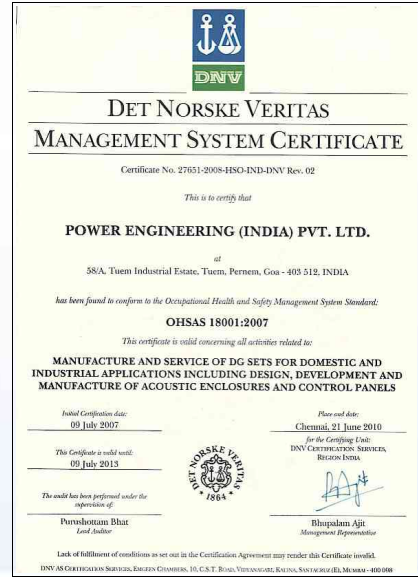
DNV

DET NORSKE VERITAS
MANAGEMENT SYSTEM CERTIFICATE

Certificate No. 27651-2008-HSO-IND-DNV Rev. 02

This is to certify that

POWER ENGINEERING (INDIA) PVT. LTD.

at
58/A, Tuem Industrial Estate, Tuem, Pernem, Goa - 403 512, INDIA

has been found to conform to the Occupational Health and Safety Management System Standard:

OHSAS 18001:2007

This certificate is valid concerning all activities related to:

MANUFACTURE AND SERVICE OF DG SETS FOR DOMESTIC AND INDUSTRIAL APPLICATIONS INCLUDING DESIGN, DEVELOPMENT AND MANUFACTURE OF ACOUSTIC ENCLOSURES AND CONTROL PANELS

Initial Certification date:
09 July 2007

This Certificate is valid until:
09 July 2013

The audit has been performed under the supervision of:

Purushottam Bhat
Lead Auditor

DET NORSKE VERITAS 1864

Place and date:
Chennai, 21 June 2010

for the Certifying Unit:
DNV CERTIFICATION SERVICES, REGION INDIA

Bhupalam Ajit
Management Representative

Lack of fulfilment of conditions as set out in the Certification Agreement may render this Certificate invalid.

DNV AS CERTIFICATION SERVICES, EMGEEN CHAMBERS, 10, C.S.T. ROAD, VIDYANAGARI, KALINA, SANTACRUZ (E), MUMBAI - 400 098